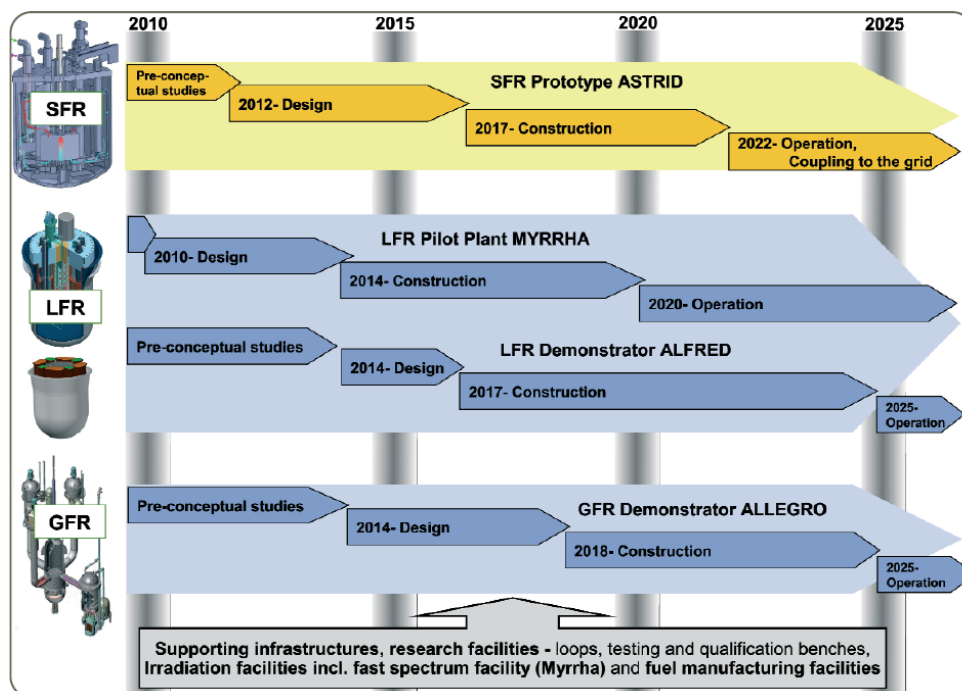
2010
2015
2020
2025

SFR

Pre-conceptual studies

SFR Prototype ASTRID

2012- Design

2017- Construction

2022- Operation, Coupling to the grid

LFR

2010- Design

LFR Pilot Plant MYRRHA

2014- Construction

2020- Operation

Pre-conceptual studies

2014- Design

LFR Demonstrator ALFRED

2017- Construction

2025- Operation

GFR

Pre-conceptual studies

2014- Design

GFR Demonstrator ALLEGRO

2018- Construction

2025- Operation

Supporting infrastructures, research facilities - loops, testing and qualification benches, Irradiation facilities incl. fast spectrum facility (Myrrha) and fuel manufacturing facilities